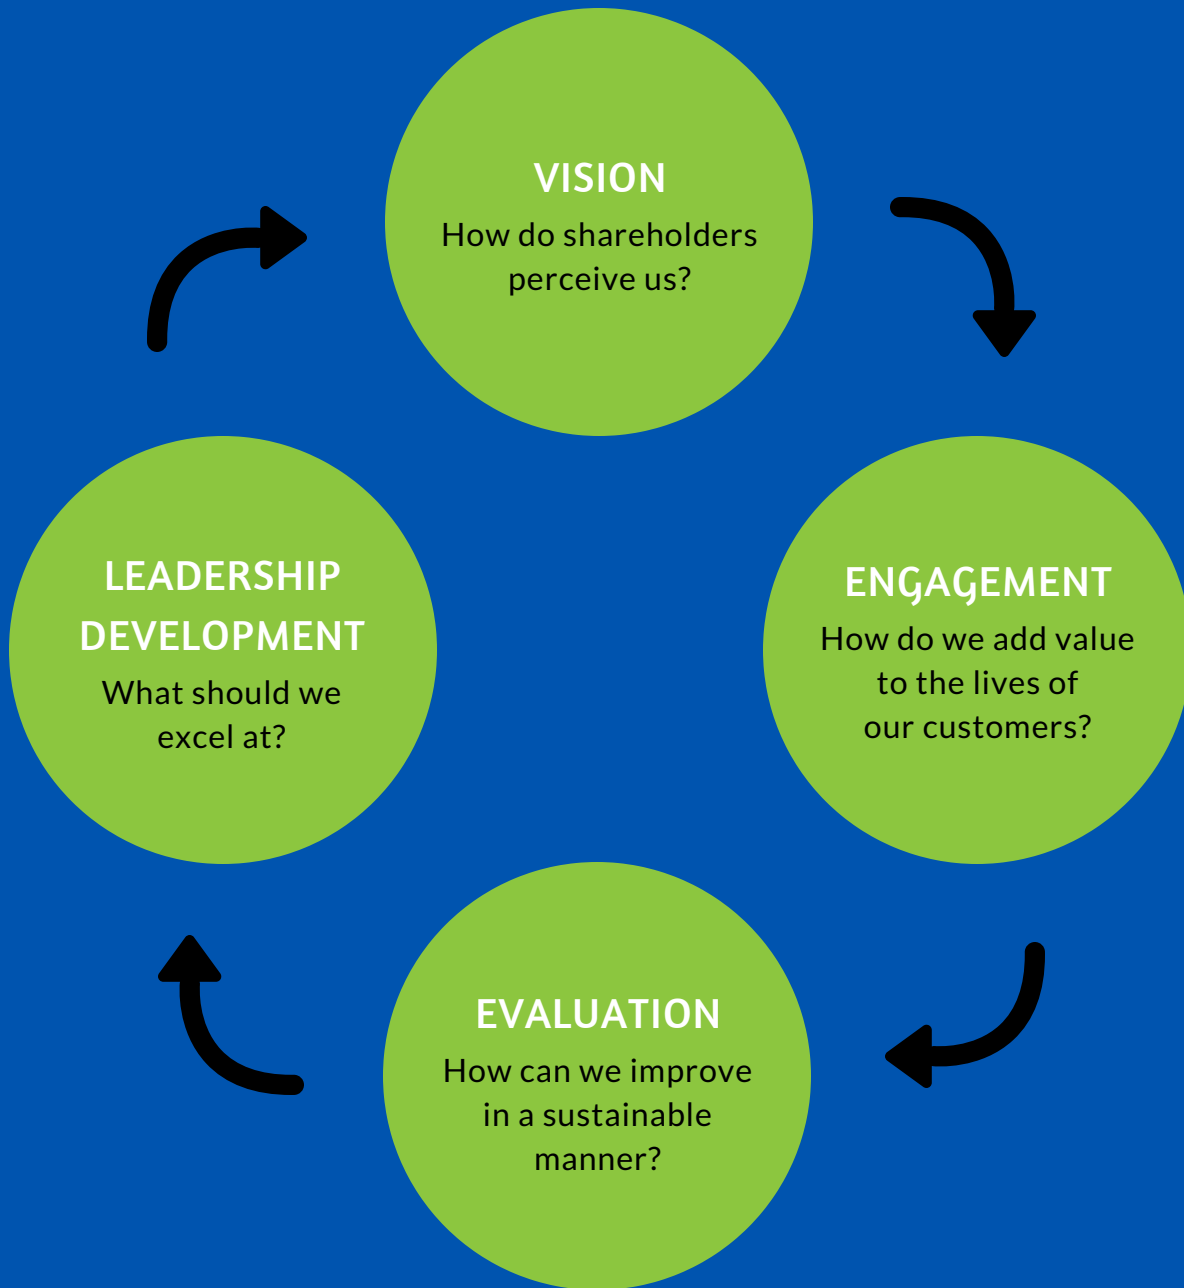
VISION
How do shareholders perceive us?

ENGAGEMENT
How do we add value to the lives of our customers?

EVALUATION
How can we improve in a sustainable manner?

LEADERSHIP DEVELOPMENT
What should we excel at?